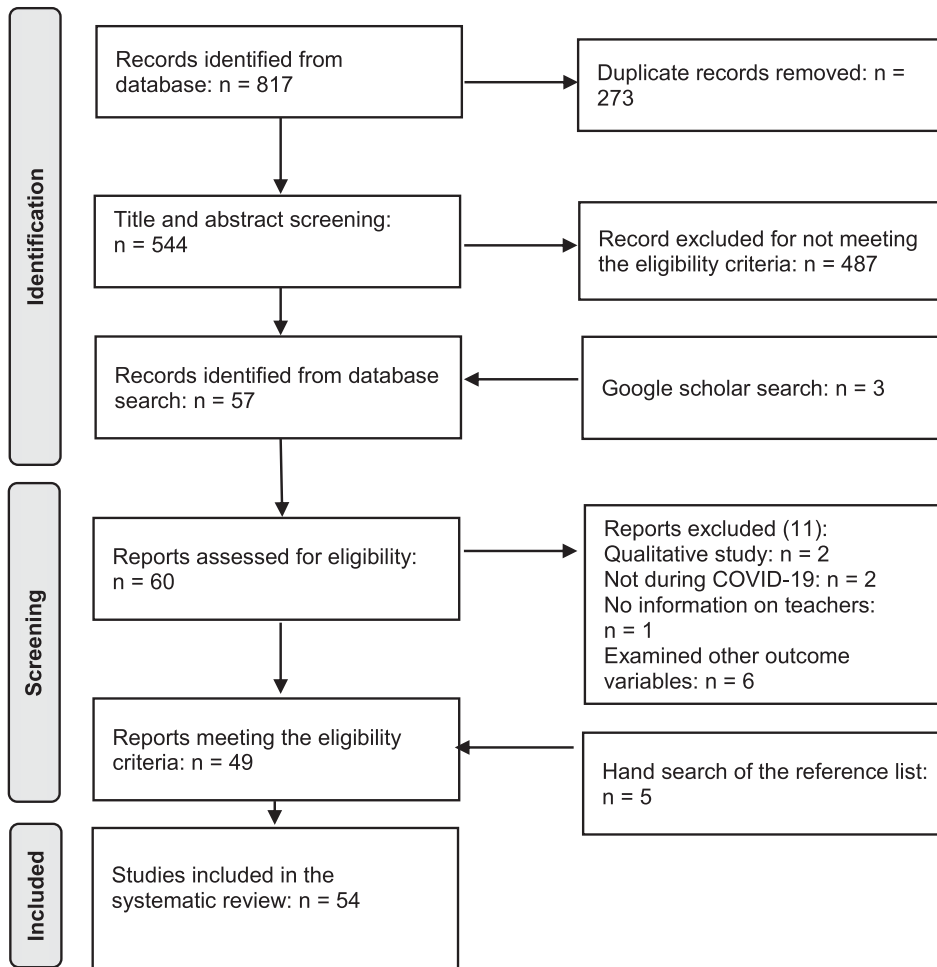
Identification

Records identified from database: n = 817

Duplicate records removed: n = 273

Title and abstract screening: n = 544

Record excluded for not meeting the eligibility criteria: n = 487

Records identified from database search: n = 57

Google scholar search: n = 3

Screening

Reports assessed for eligibility: n = 60

Reports excluded (11):
Qualitative study: n = 2
Not during COVID-19: n = 2
No information on teachers: n = 1
Examined other outcome variables: n = 6

Reports meeting the eligibility criteria: n = 49

Hand search of the reference list: n = 5

Included

Studies included in the systematic review: n = 54